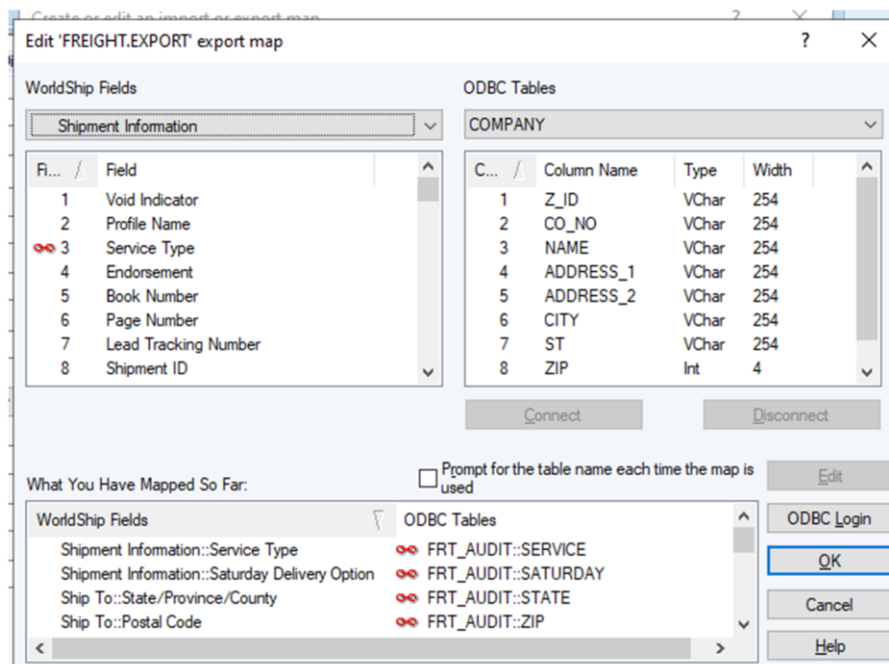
Create or edit an import or export map

Edit 'FREIGHT.EXPORT' export map

?

WorldShip Fields

Shipment Information

| Fi... | Field |
|---|---|
| 1 | Void Indicator |
| 2 | Profile Name |
| 3 | Service Type |
| 4 | Endorsement |
| 5 | Book Number |
| 6 | Page Number |
| 7 | Lead Tracking Number |
| 8 | Shipment ID |

ODBC Tables

COMPANY

| C... | Column Name | Type | Width |
|---|---|---|---|
| 1 | Z_ID | VChar | 254 |
| 2 | CO_NO | VChar | 254 |
| 3 | NAME | VChar | 254 |
| 4 | ADDRESS_1 | VChar | 254 |
| 5 | ADDRESS_2 | VChar | 254 |
| 6 | CITY | VChar | 254 |
| 7 | ST | VChar | 254 |
| 8 | ZIP | Int | 4 |

Connect

Disconnect

Prompt for the table name each time the map is used

Edit

What You Have Mapped So Far:

| WorldShip Fields | ODBC Tables |
|---|---|
| Shipment Information::Service Type | FRT_AUDIT::SERVICE |
| Shipment Information::Saturday Delivery Option | FRT_AUDIT::SATURDAY |
| Ship To::State/Province/County | FRT_AUDIT::STATE |
| Ship To::Postal Code | FRT_AUDIT::ZIP |

ODBC Login

OK

Cancel

Help